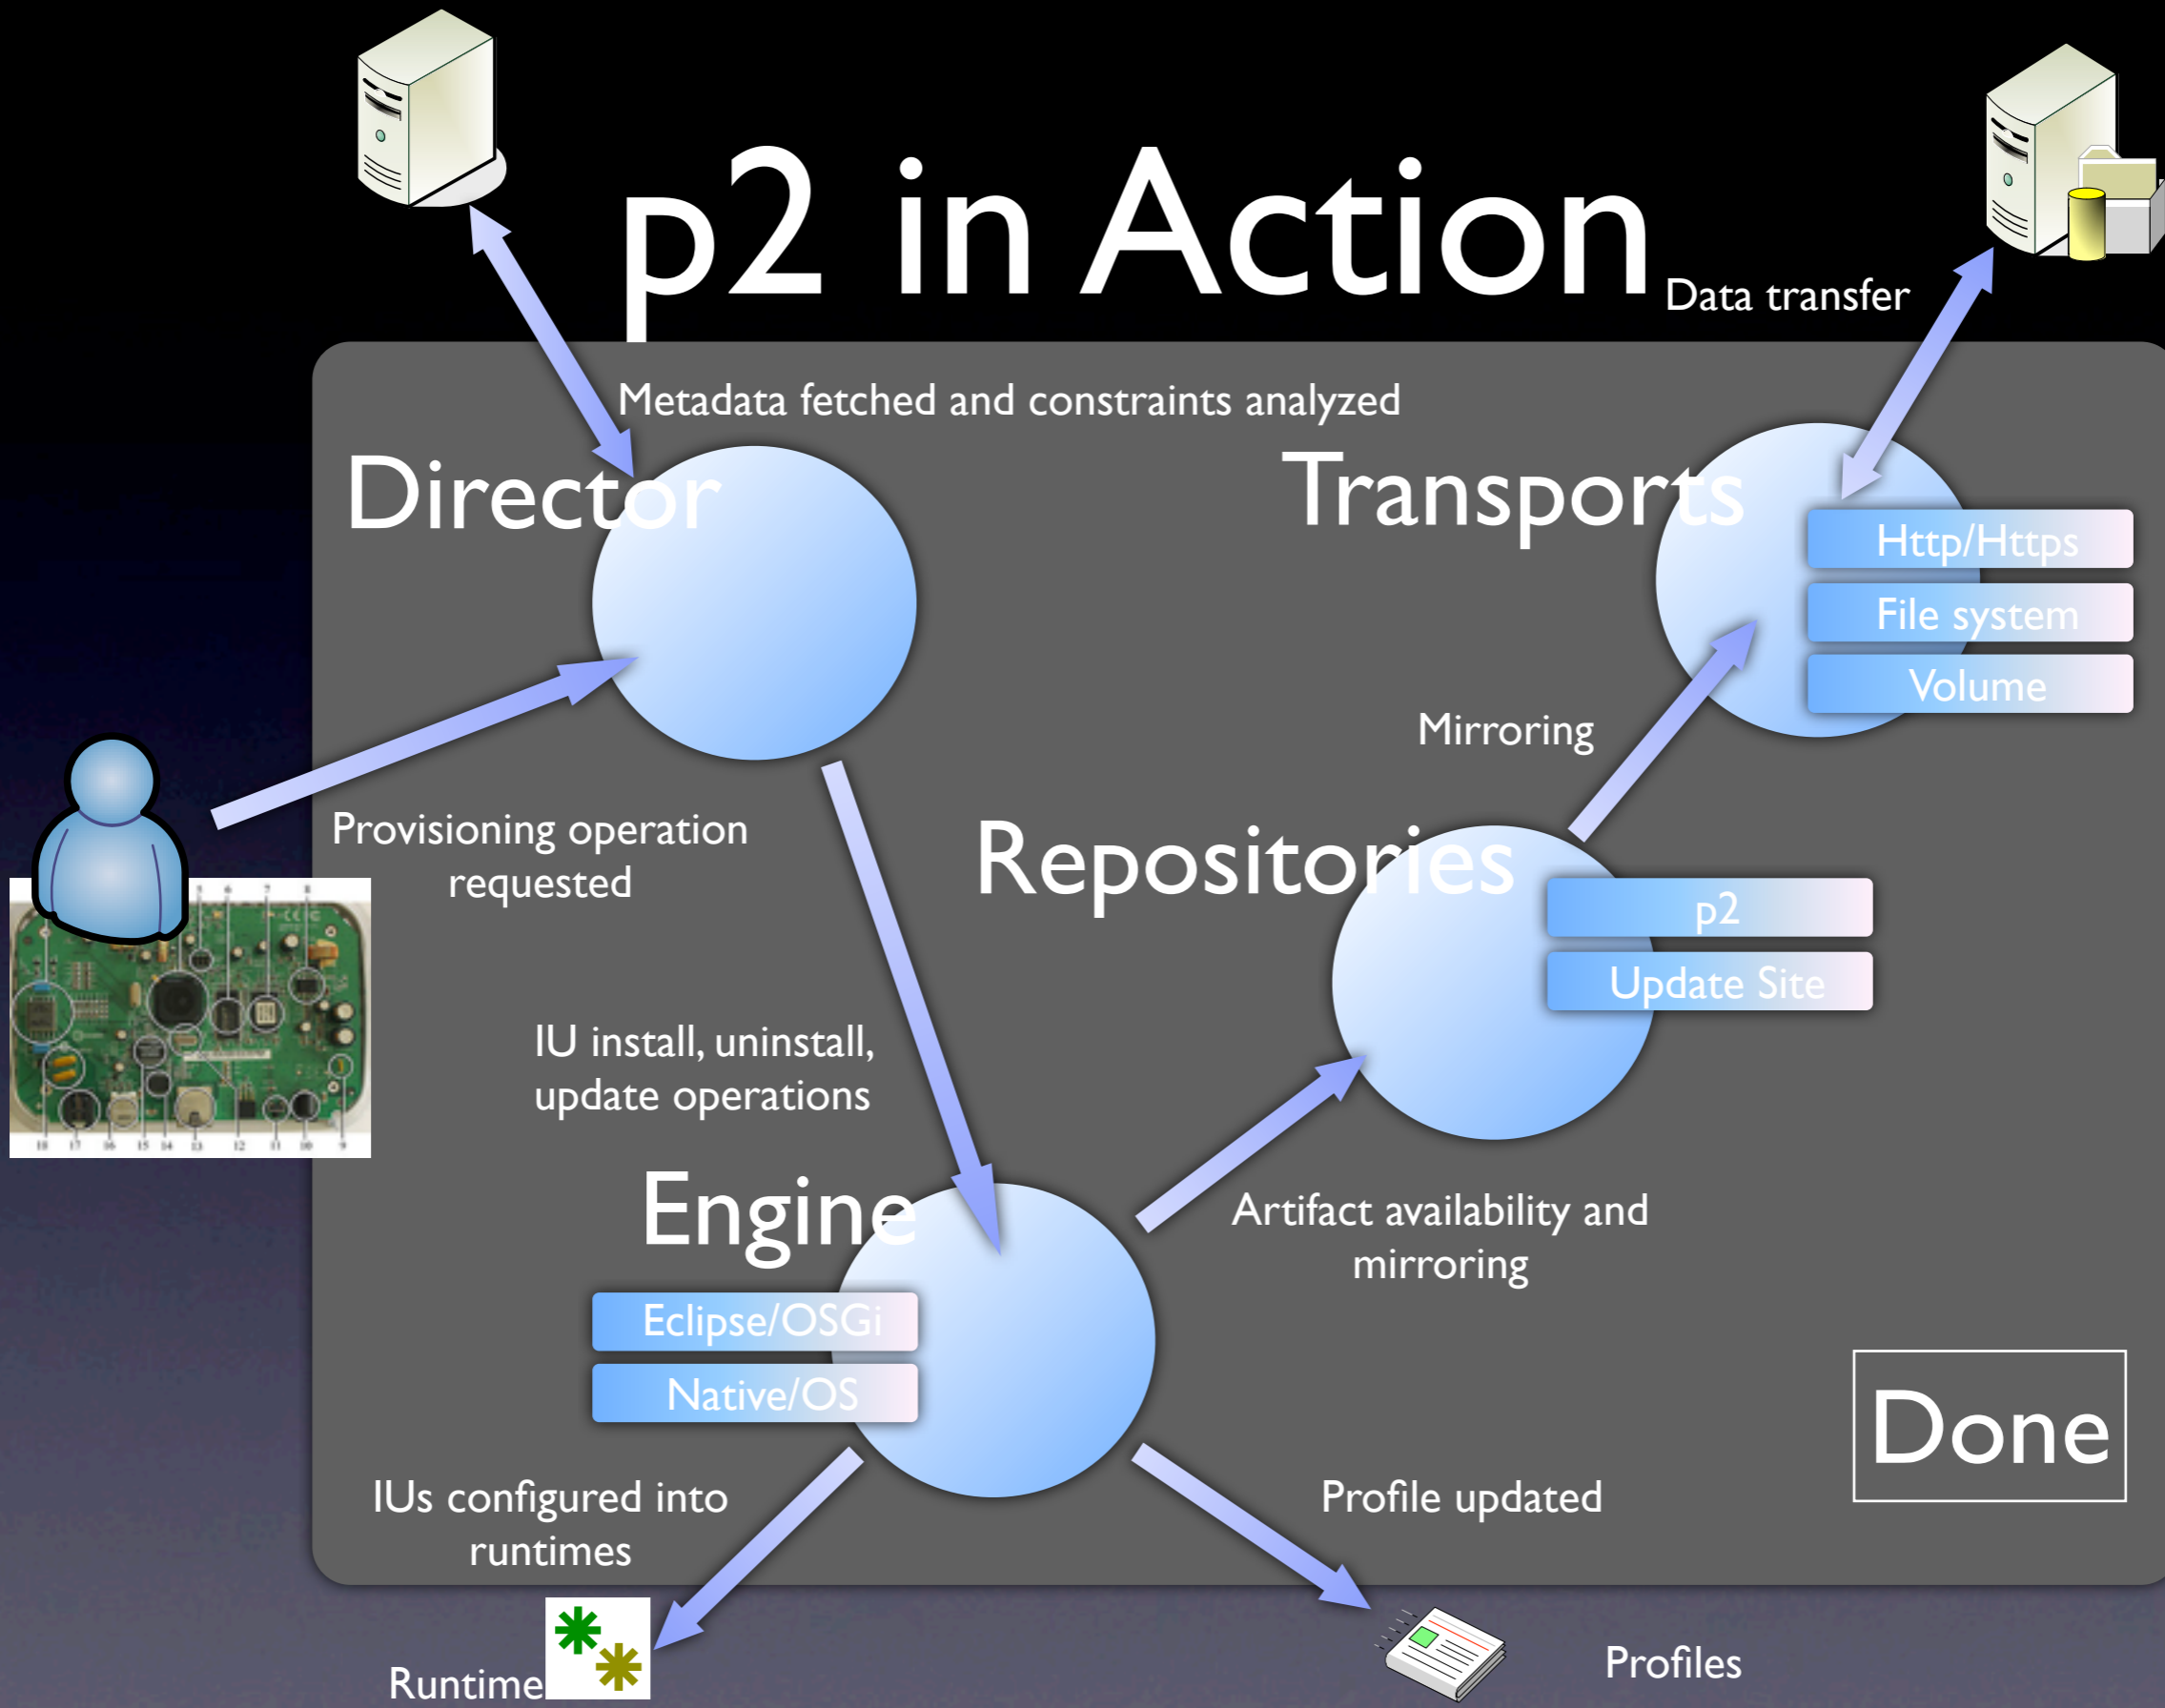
p2 in Action

Data transfer

Metadata fetched and constraints analyzed

Director

Transports

Http/Https

File system

Volume

Mirroring

Provisioning operation requested

Repositories

p2

Update Site

IU install, uninstall, update operations

Engine

Artifact availability and mirroring

Eclipse/OSGi

Native/OS

Done

IUs configured into runtimes

Profile updated

Runtime

Profiles